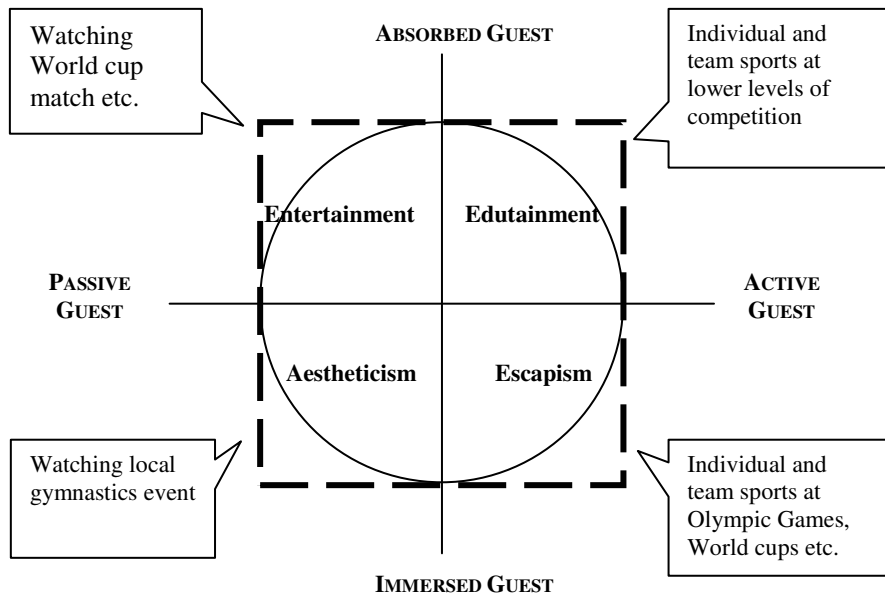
Watching World cup match etc.

ABSORBED GUEST

Individual and team sports at lower levels of competition

Entertainment

Edutainment

PASSIVE GUEST

ACTIVE GUEST

Aestheticism

Escapism

Watching local gymnastics event

Individual and team sports at Olympic Games, World cups etc.

IMMERSED GUEST